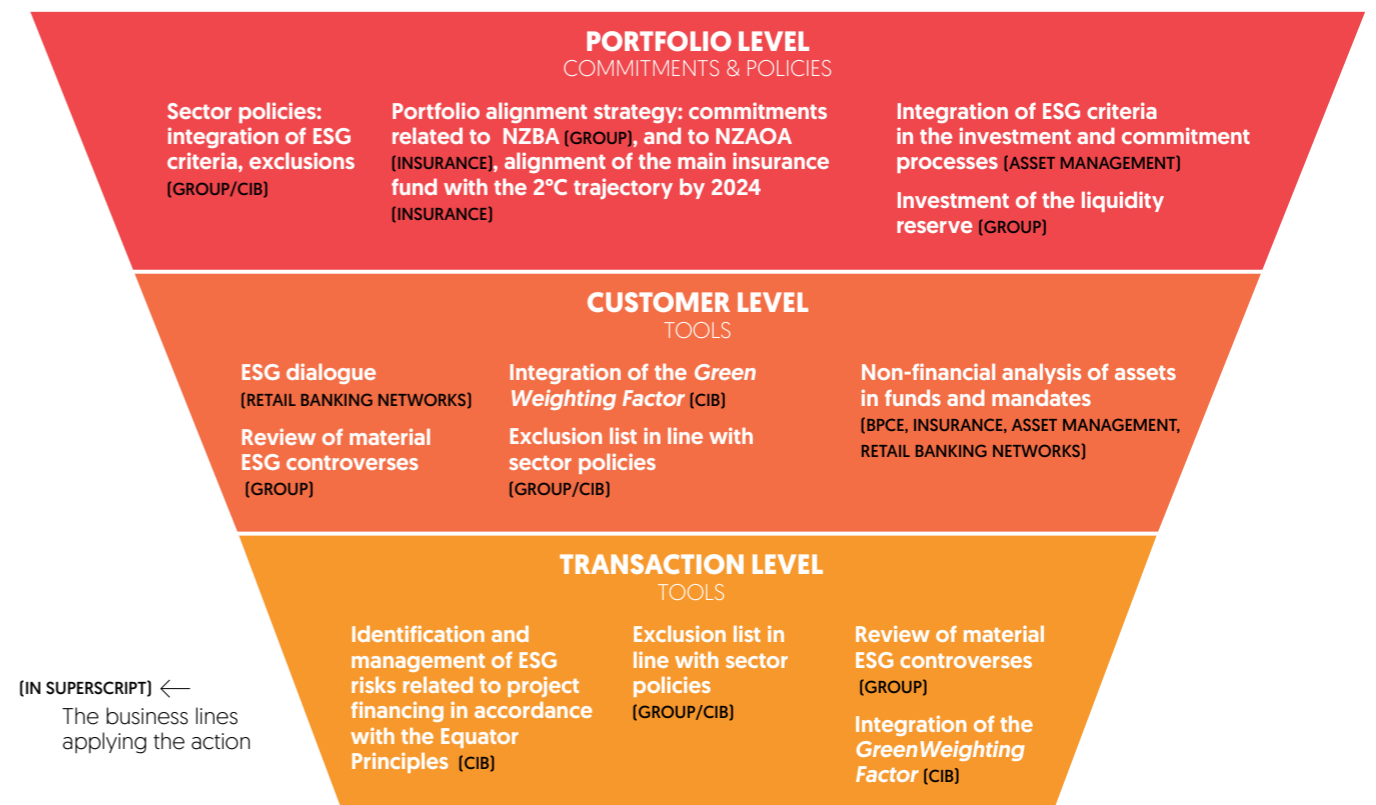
PORTFOLIO LEVEL
COMMITMENTS & POLICIES

Sector policies: integration of ESG criteria, exclusions (GROUP/CIB)

Portfolio alignment strategy: commitments related to NZBA (GROUP), and to NZAOA (INSURANCE), alignment of the main insurance fund with the 2°C trajectory by 2024 (INSURANCE)

Integration of ESG criteria in the investment and commitment processes (ASSET MANAGEMENT)

Investment of the liquidity reserve (GROUP)

CUSTOMER LEVEL
TOOLS

ESG dialogue (RETAIL BANKING NETWORKS)

Review of material ESG controversies (GROUP)

Integration of the *Green Weighting Factor* (CIB)

Exclusion list in line with sector policies (GROUP/CIB)

Non-financial analysis of assets in funds and mandates (BPCE, INSURANCE, ASSET MANAGEMENT, RETAIL BANKING NETWORKS)

TRANSACTION LEVEL
TOOLS

(IN SUPERSCRIPT) ←
The business lines applying the action

Identification and management of ESG risks related to project financing in accordance with the Equator Principles (CIB)

Exclusion list in line with sector policies (GROUP/CIB)

Review of material ESG controversies (GROUP)

Integration of the *GreenWeighting Factor* (CIB)